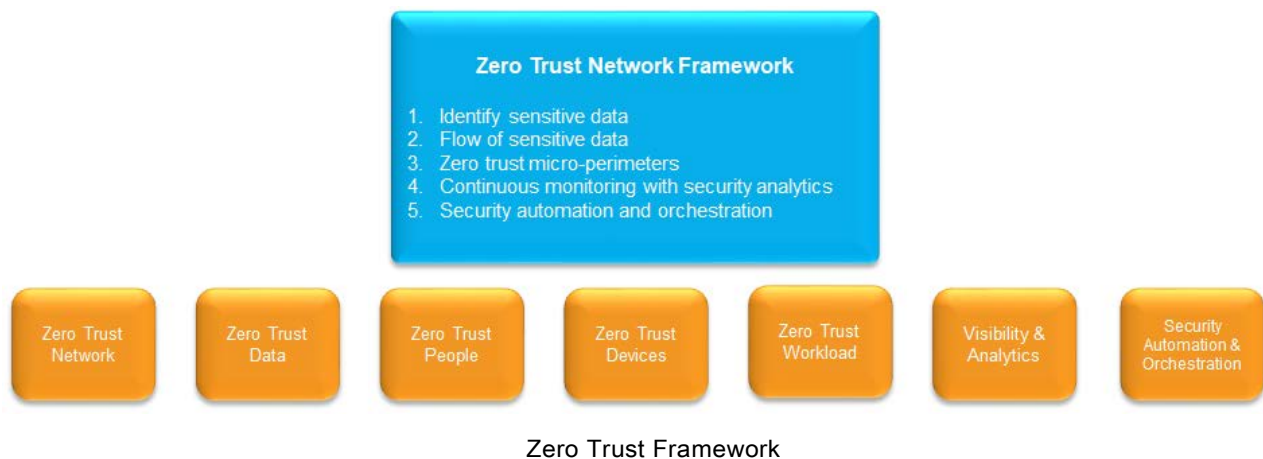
Zero Trust Network Framework

1. Identify sensitive data
2. Flow of sensitive data
3. Zero trust micro-perimeters
4. Continuous monitoring with security analytics
5. Security automation and orchestration

Zero Trust Network

Zero Trust Data

Zero Trust People

Zero Trust Devices

Zero Trust Workload

Visibility & Analytics

Security Automation & Orchestration

Zero Trust Framework